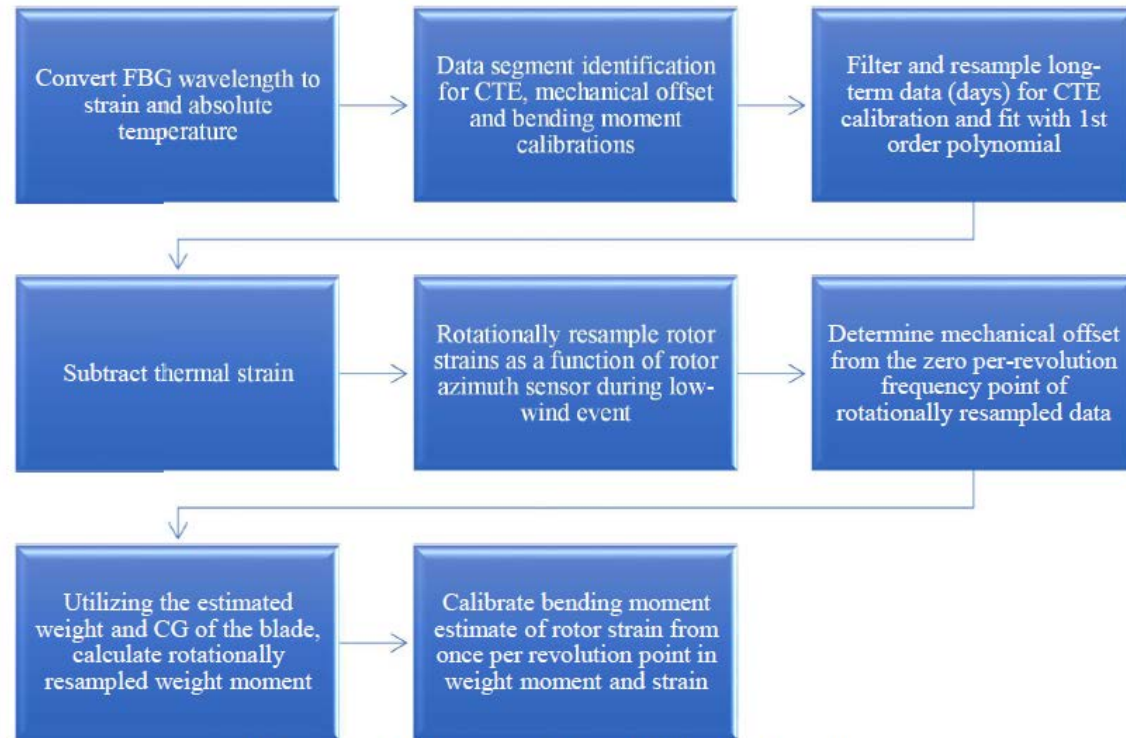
Convert FBG wavelength to strain and absolute temperature

Data segment identification for CTE, mechanical offset and bending moment calibrations

Filter and resample long-term data (days) for CTE calibration and fit with 1st order polynomial

Subtract thermal strain

Rotationally resample rotor strains as a function of rotor azimuth sensor during low-wind event

Determine mechanical offset from the zero per-revolution frequency point of rotationally resampled data

Utilizing the estimated weight and CG of the blade, calculate rotationally resampled weight moment

Calibrate bending moment estimate of rotor strain from once per revolution point in weight moment and strain